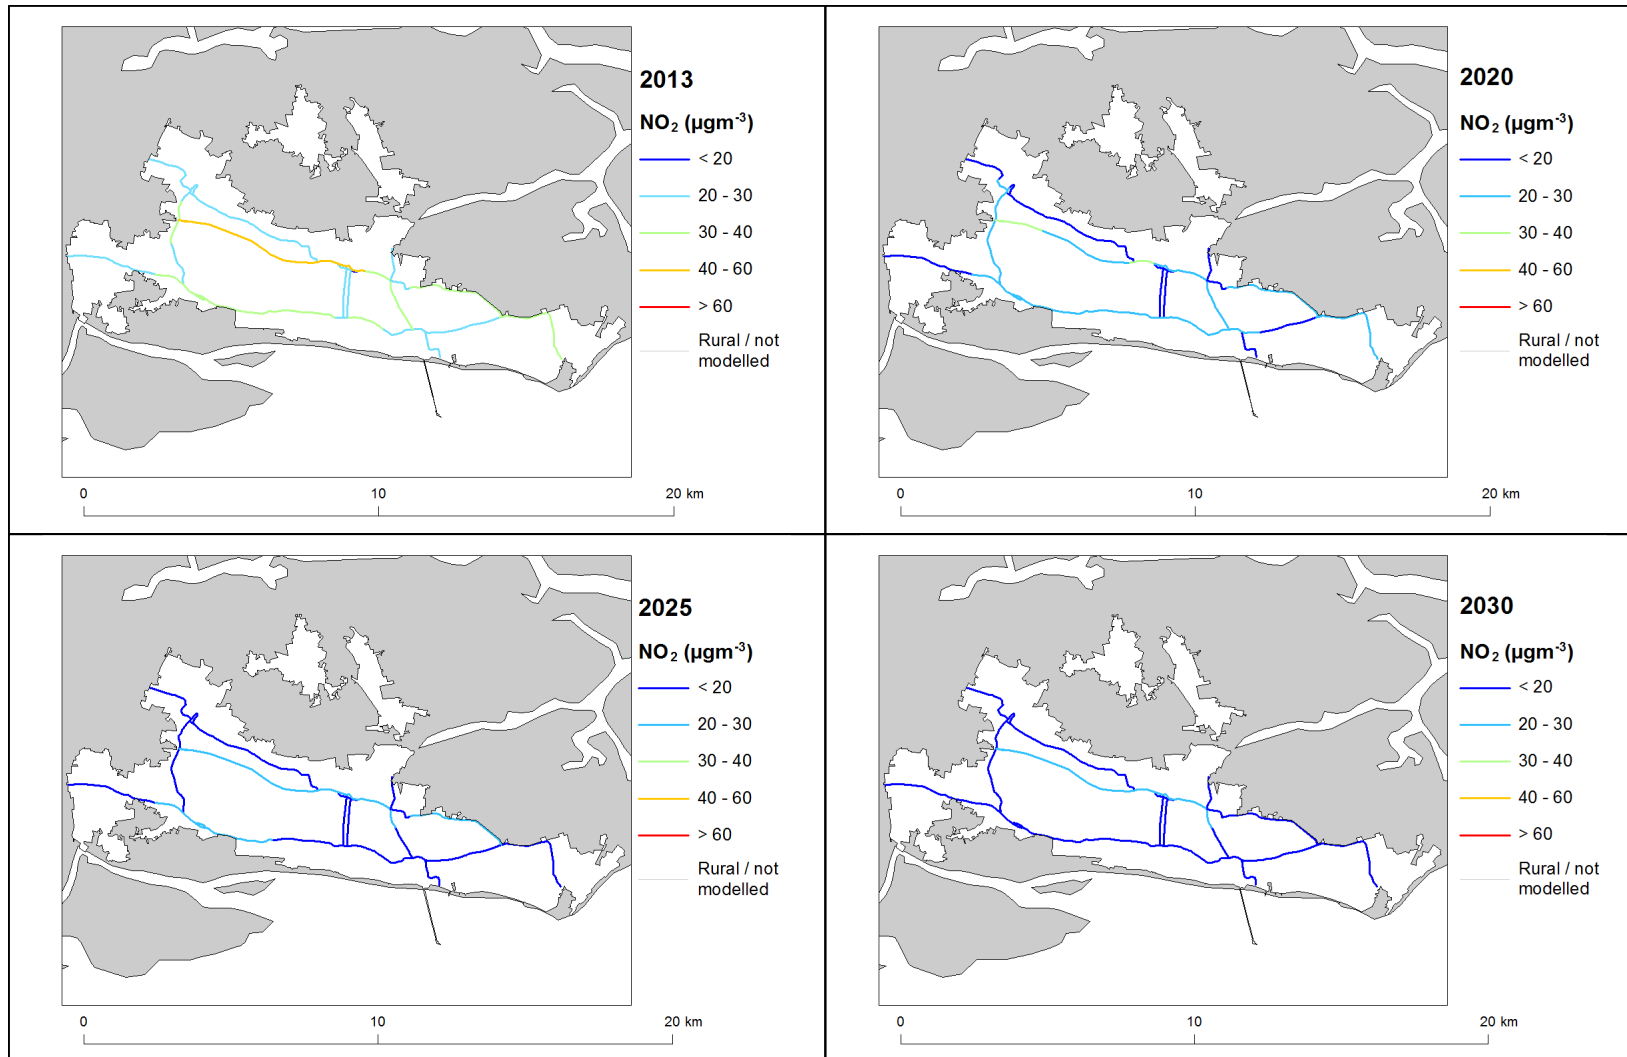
2013

$NO_2$ (μgm$^{-3}$)

< 20

20 - 30

30 - 40

40 - 60

> 60

Rural / not modelled

0 10 20 km

2020

$NO_2$ (μgm$^{-3}$)

< 20

20 - 30

30 - 40

40 - 60

> 60

Rural / not modelled

0 10 20 km

2025

$NO_2$ (μgm$^{-3}$)

< 20

20 - 30

30 - 40

40 - 60

> 60

Rural / not modelled

0 10 20 km

2030

$NO_2$ (μgm$^{-3}$)

< 20

20 - 30

30 - 40

40 - 60

> 60

Rural / not modelled

0 10 20 km